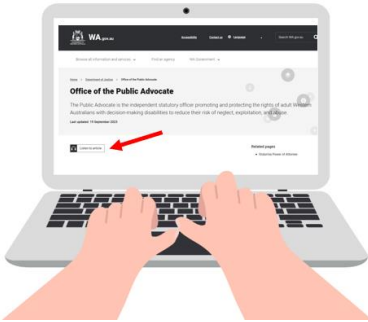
WA.gov.au

Accessibility Contact us Translate Search WA.gov.au

Browse all information and services Find an agency WA Government

Home > Department of Justice > Office of the Public Advocate

Office of the Public Advocate

The Public Advocate is the independent statutory officer promoting and protecting the rights of adult Western Australians with decision-making disabilities to reduce their risk of neglect, exploitation, and abuse.

Last updated: 13 September 2023

Listen to article

Related pages

Enduring Power of Attorney